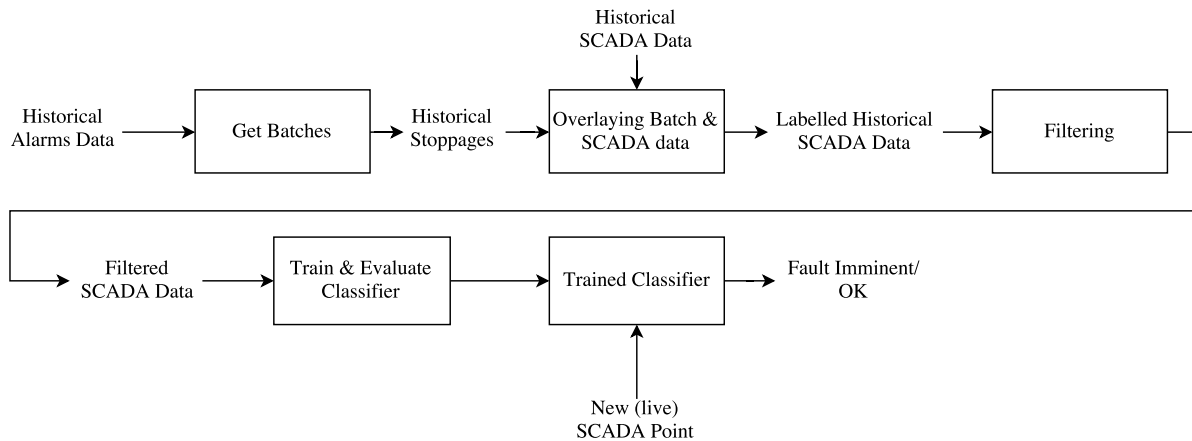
Historical SCADA Data

Historical Alarms Data

Get Batches

Historical Stoppages

Overlaying Batch & SCADA data

Labelled Historical SCADA Data

Filtering

Filtered SCADA Data

Train & Evaluate Classifier

Trained Classifier

Fault Imminent/ OK

New (live) SCADA Point